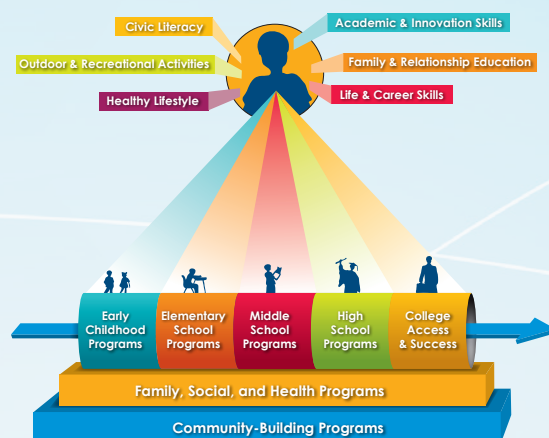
Civic Literacy

Academic & Innovation Skills

Outdoor & Recreational Activities

Family & Relationship Education

Healthy Lifestyle

Life & Career Skills

Early Childhood Programs

Elementary School Programs

Middle School Programs

High School Programs

College Access & Success

Family, Social, and Health Programs

Community-Building Programs